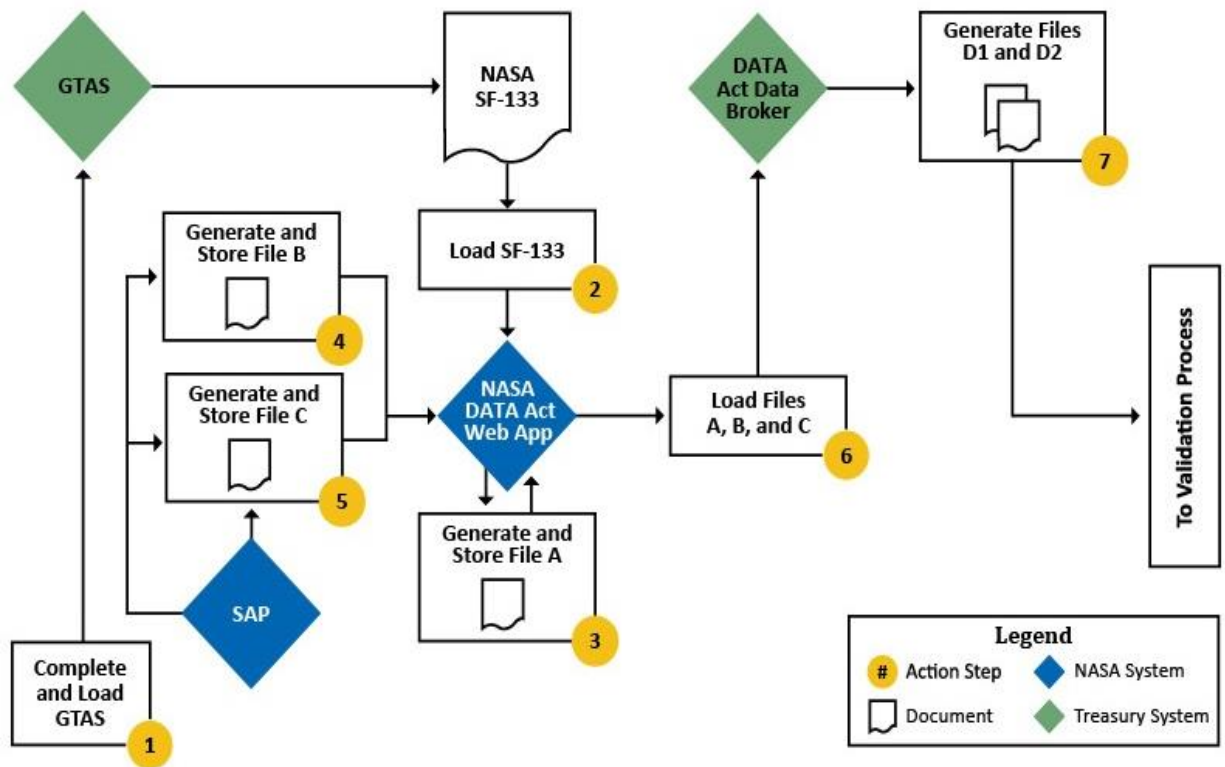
GTAS

NASA SF-133

DATA Act Data Broker

Generate Files D1 and D2

7

Generate and Store File B

4

Load SF-133

2

Generate and Store File C

5

NASA DATA Act Web App

Load Files A, B, and C

6

To Validation Process

Generate and Store File A

3

SAP

Complete and Load GTAS

1

Legend

# Action Step

NASA System

Document

Treasury System